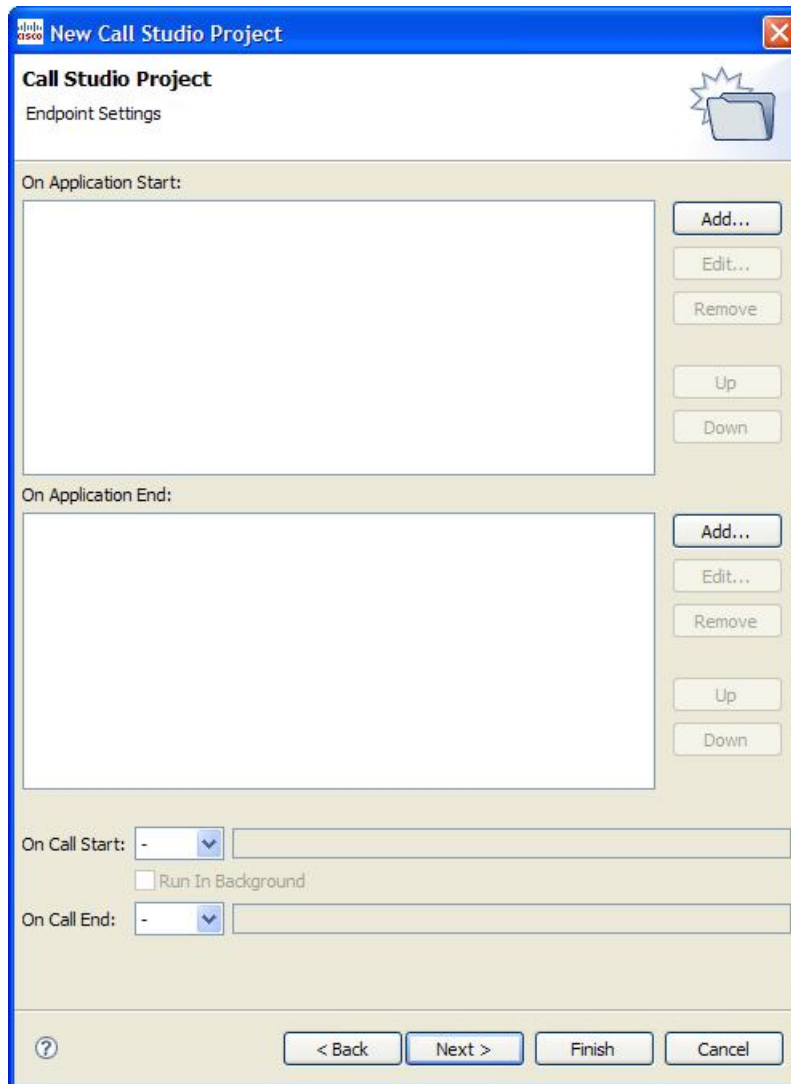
New Call Studio Project

Call Studio Project

Endpoint Settings

On Application Start:

Add...

Edit...

Remove

Up

Down

On Application End:

Add...

Edit...

Remove

Up

Down

On Call Start: -

Run In Background

On Call End: -

?

< Back

Next >

Finish

Cancel